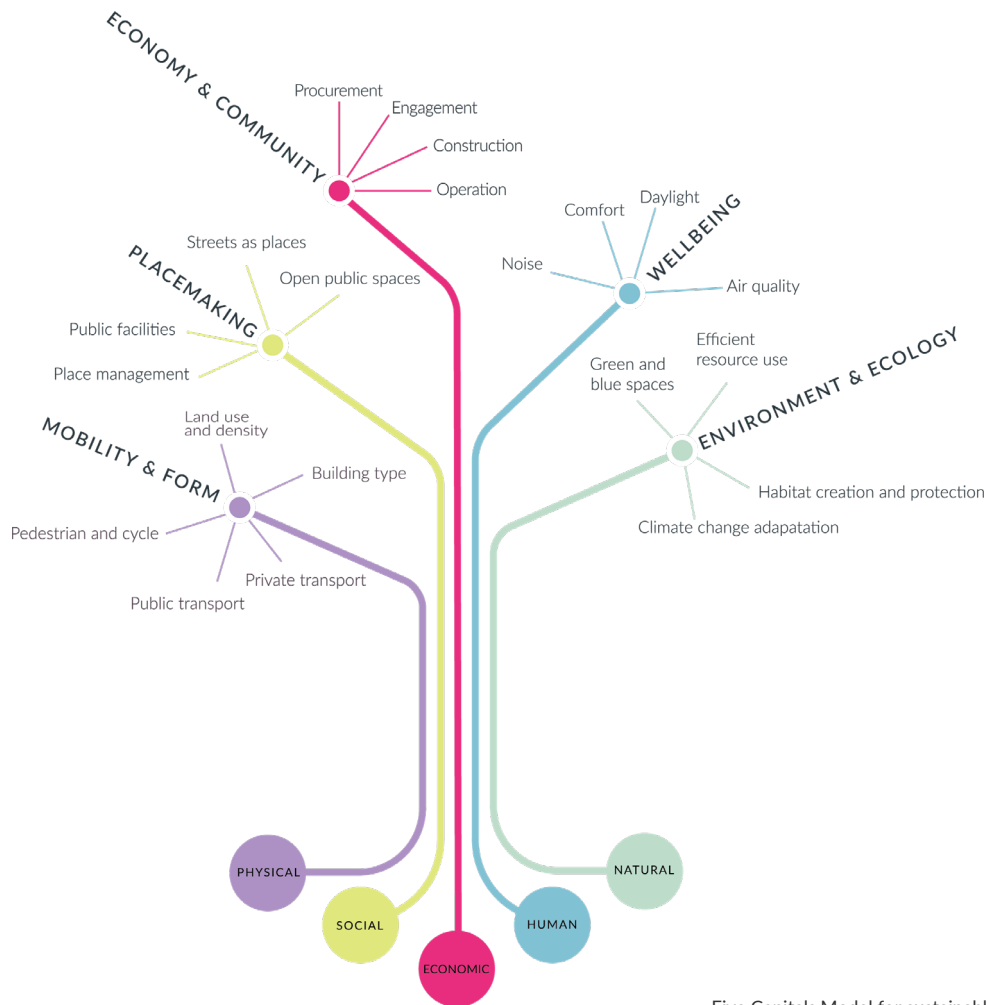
ECONOMY & COMMUNITY

Procurement
Engagement
Construction
Operation

WELLBEING

Comfort
Daylight
Noise
Air quality

PLACEMAKING

Streets as places
Open public spaces
Public facilities
Place management

ENVIRONMENT & ECOLOGY

Green and blue spaces
Efficient resource use
Habitat creation and protection
Climate change adapatation

MOBILITY & FORM

Land use and density
Building type
Pedestrian and cycle
Private transport
Public transport

PHYSICAL
SOCIAL
ECONOMIC
HUMAN
NATURAL

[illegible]